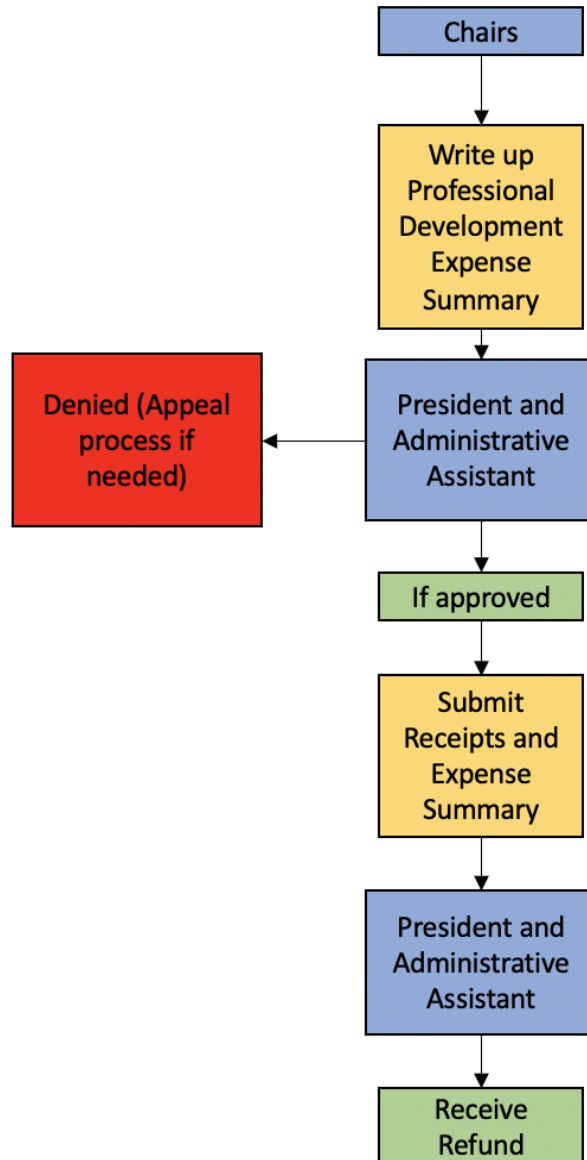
Chairs

Write up Professional Development Expense Summary

President and Administrative Assistant

Denied (Appeal process if needed)

If approved

Submit Receipts and Expense Summary

President and Administrative Assistant

Receive Refund